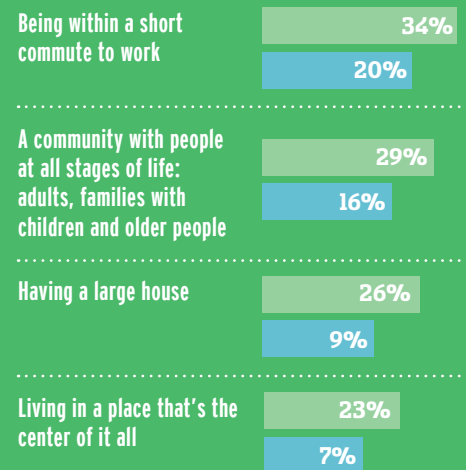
Being within a short commute to work

34%

20%

A community with people at all stages of life: adults, families with children and older people

29%

16%

Having a large house

26%

9%

Living in a place that's the center of it all

23%

7%